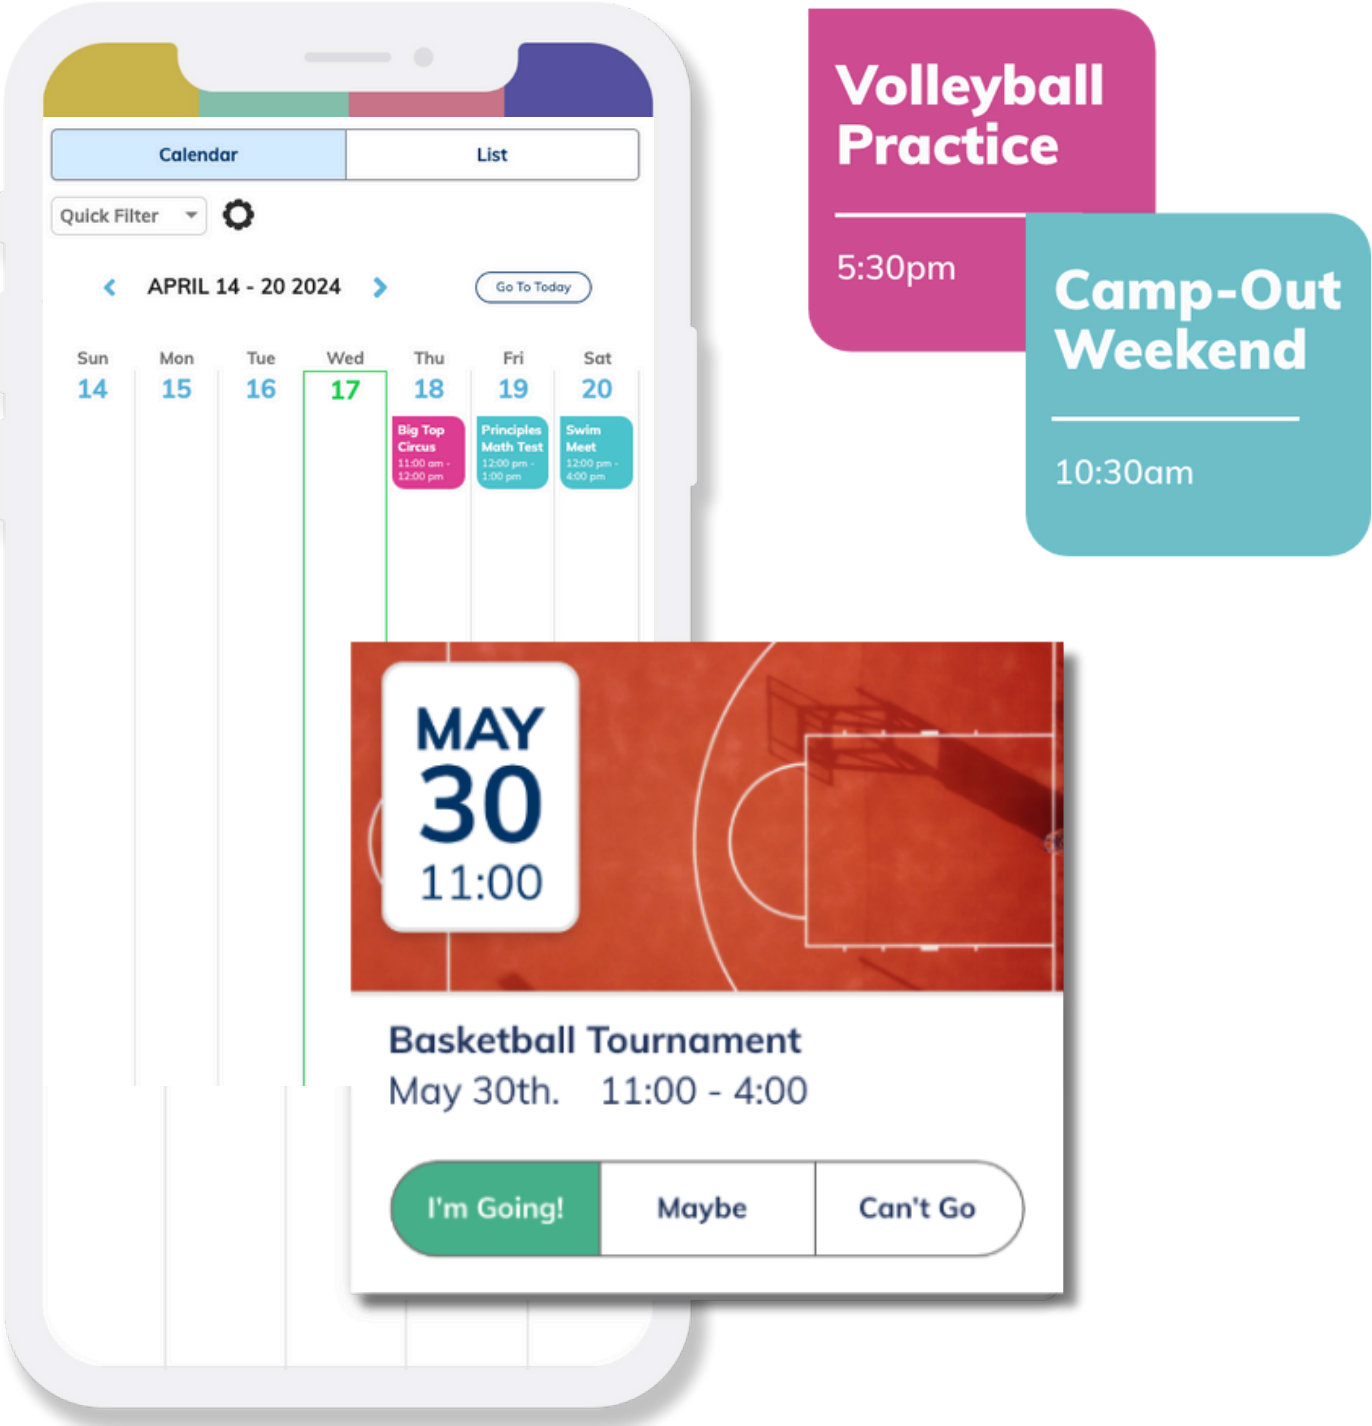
Calendar
List

Quick Filter

APRIL 14 - 20 2024

Go To Today

| Sun | Mon | Tue | Wed | Thu | Fri | Sat |
|---|---|---|---|---|---|---|
| 14 | 15 | 16 | 17 | 18 | 19 | 20 |
| | | | | Big Top Circus 11:00 am - 12:00 pm | Principles Math Test 12:00 pm - 1:00 pm | Swim Meet 12:00 pm - 4:00 pm |

Volleyball Practice

5:30pm

Camp-Out Weekend

10:30am

MAY 30 11:00

Basketball Tournament
May 30th. 11:00 - 4:00

I'm Going!
Maybe
Can't Go